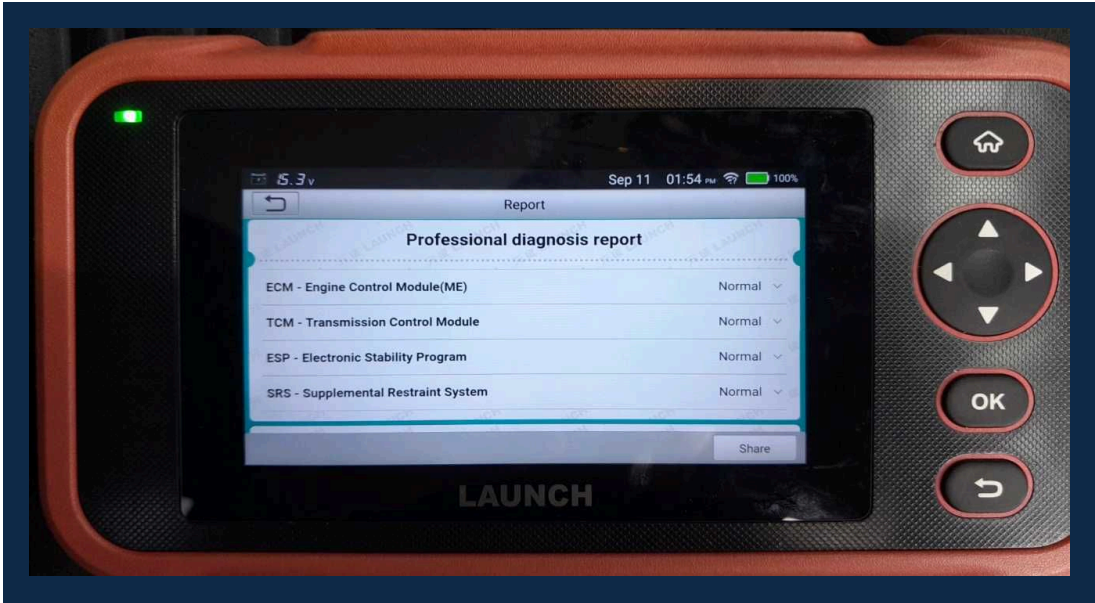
15.3 v Sep 11 01:54 PM 100%

Report

Professional diagnosis report

ECM - Engine Control Module(ME) Normal

TCM - Transmission Control Module Normal

ESP - Electronic Stability Program Normal

SRS - Supplemental Restraint System Normal

Share

LAUNCH

OK